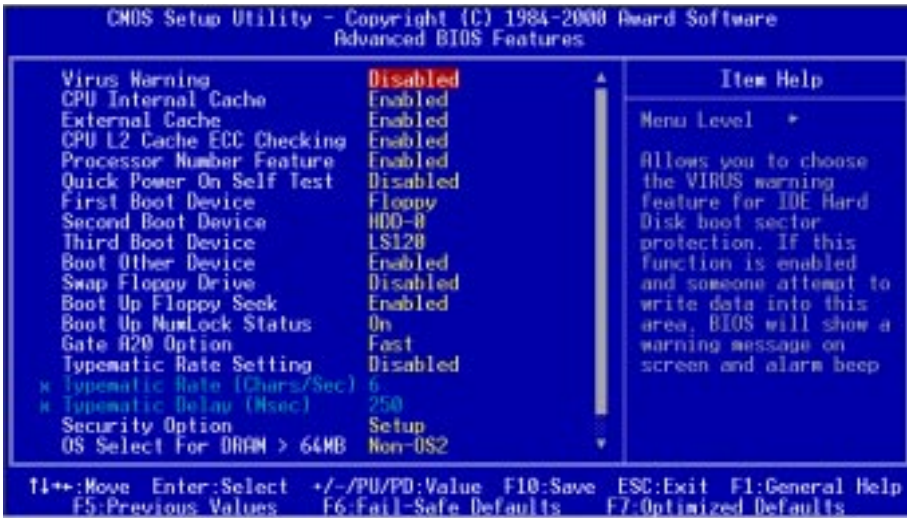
CMOS Setup Utility - Copyright (C) 1984-2000 Award Software
Advanced BIOS Features

| | | |
|---|---|---|
| Virus Warning | Disabled | Item Help |
| CPU Internal Cache | Enabled | |
| External Cache | Enabled | Menu Level ► |
| CPU L2 Cache ECC Checking | Enabled | |
| Processor Number Feature | Enabled | Allows you to choose the VIRUS warning feature for IDE Hard Disk boot sector protection. If this function is enabled and someone attempt to write data into this area, BIOS will show a warning message on screen and alarm beep |
| Quick Power On Self Test | Disabled | |
| First Boot Device | Floppy | |
| Second Boot Device | HDD-0 | |
| Third Boot Device | LS120 | |
| Boot Other Device | Enabled | |
| Swap Floppy Drive | Disabled | |
| Boot Up Floppy Seek | Enabled | |
| Boot Up NumLock Status | On | |
| Gate A20 Option | Fast | |
| Typematic Rate Setting | Disabled | |
| x Typematic Rate (Chars/Sec) | 6 | |
| x Typematic Delay (Msec) | 250 | |
| Security Option | Setup | |
| OS Select For DRAM > 64MB | Non-OS2 | |

↑↓→←:Move Enter:Select +/-/PU/PD:Value F10:Save ESC:Exit F1:General Help
F5:Previous Values F6:Fail-Safe Defaults F7:Optimized Defaults